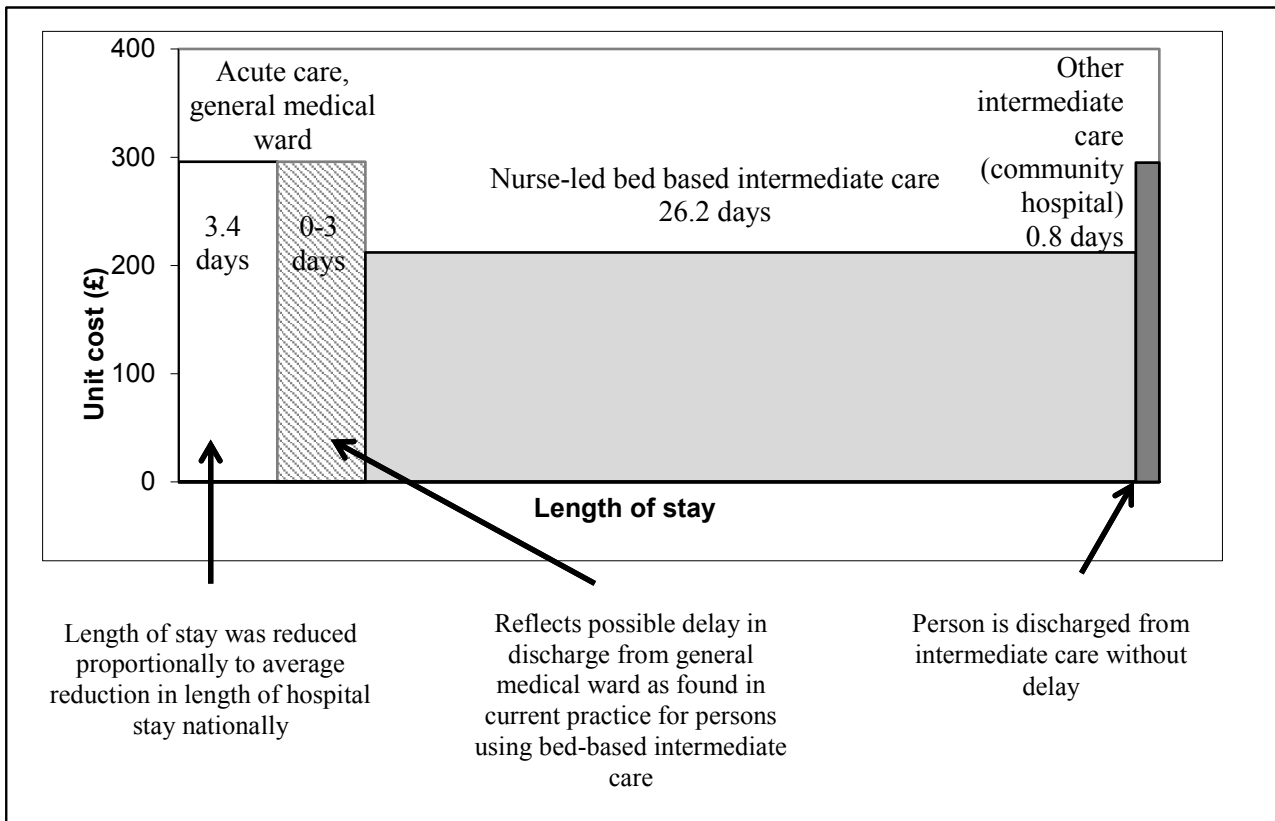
400
300
200
100
0
Unit cost (£)

Acute care, general medical ward

3.4 days

0-3 days

Nurse-led bed based intermediate care 26.2 days

Other intermediate care (community hospital) 0.8 days

Length of stay

Length of stay was reduced proportionally to average reduction in length of hospital stay nationally

Reflects possible delay in discharge from general medical ward as found in current practice for persons using bed-based intermediate care

Person is discharged from intermediate care without delay